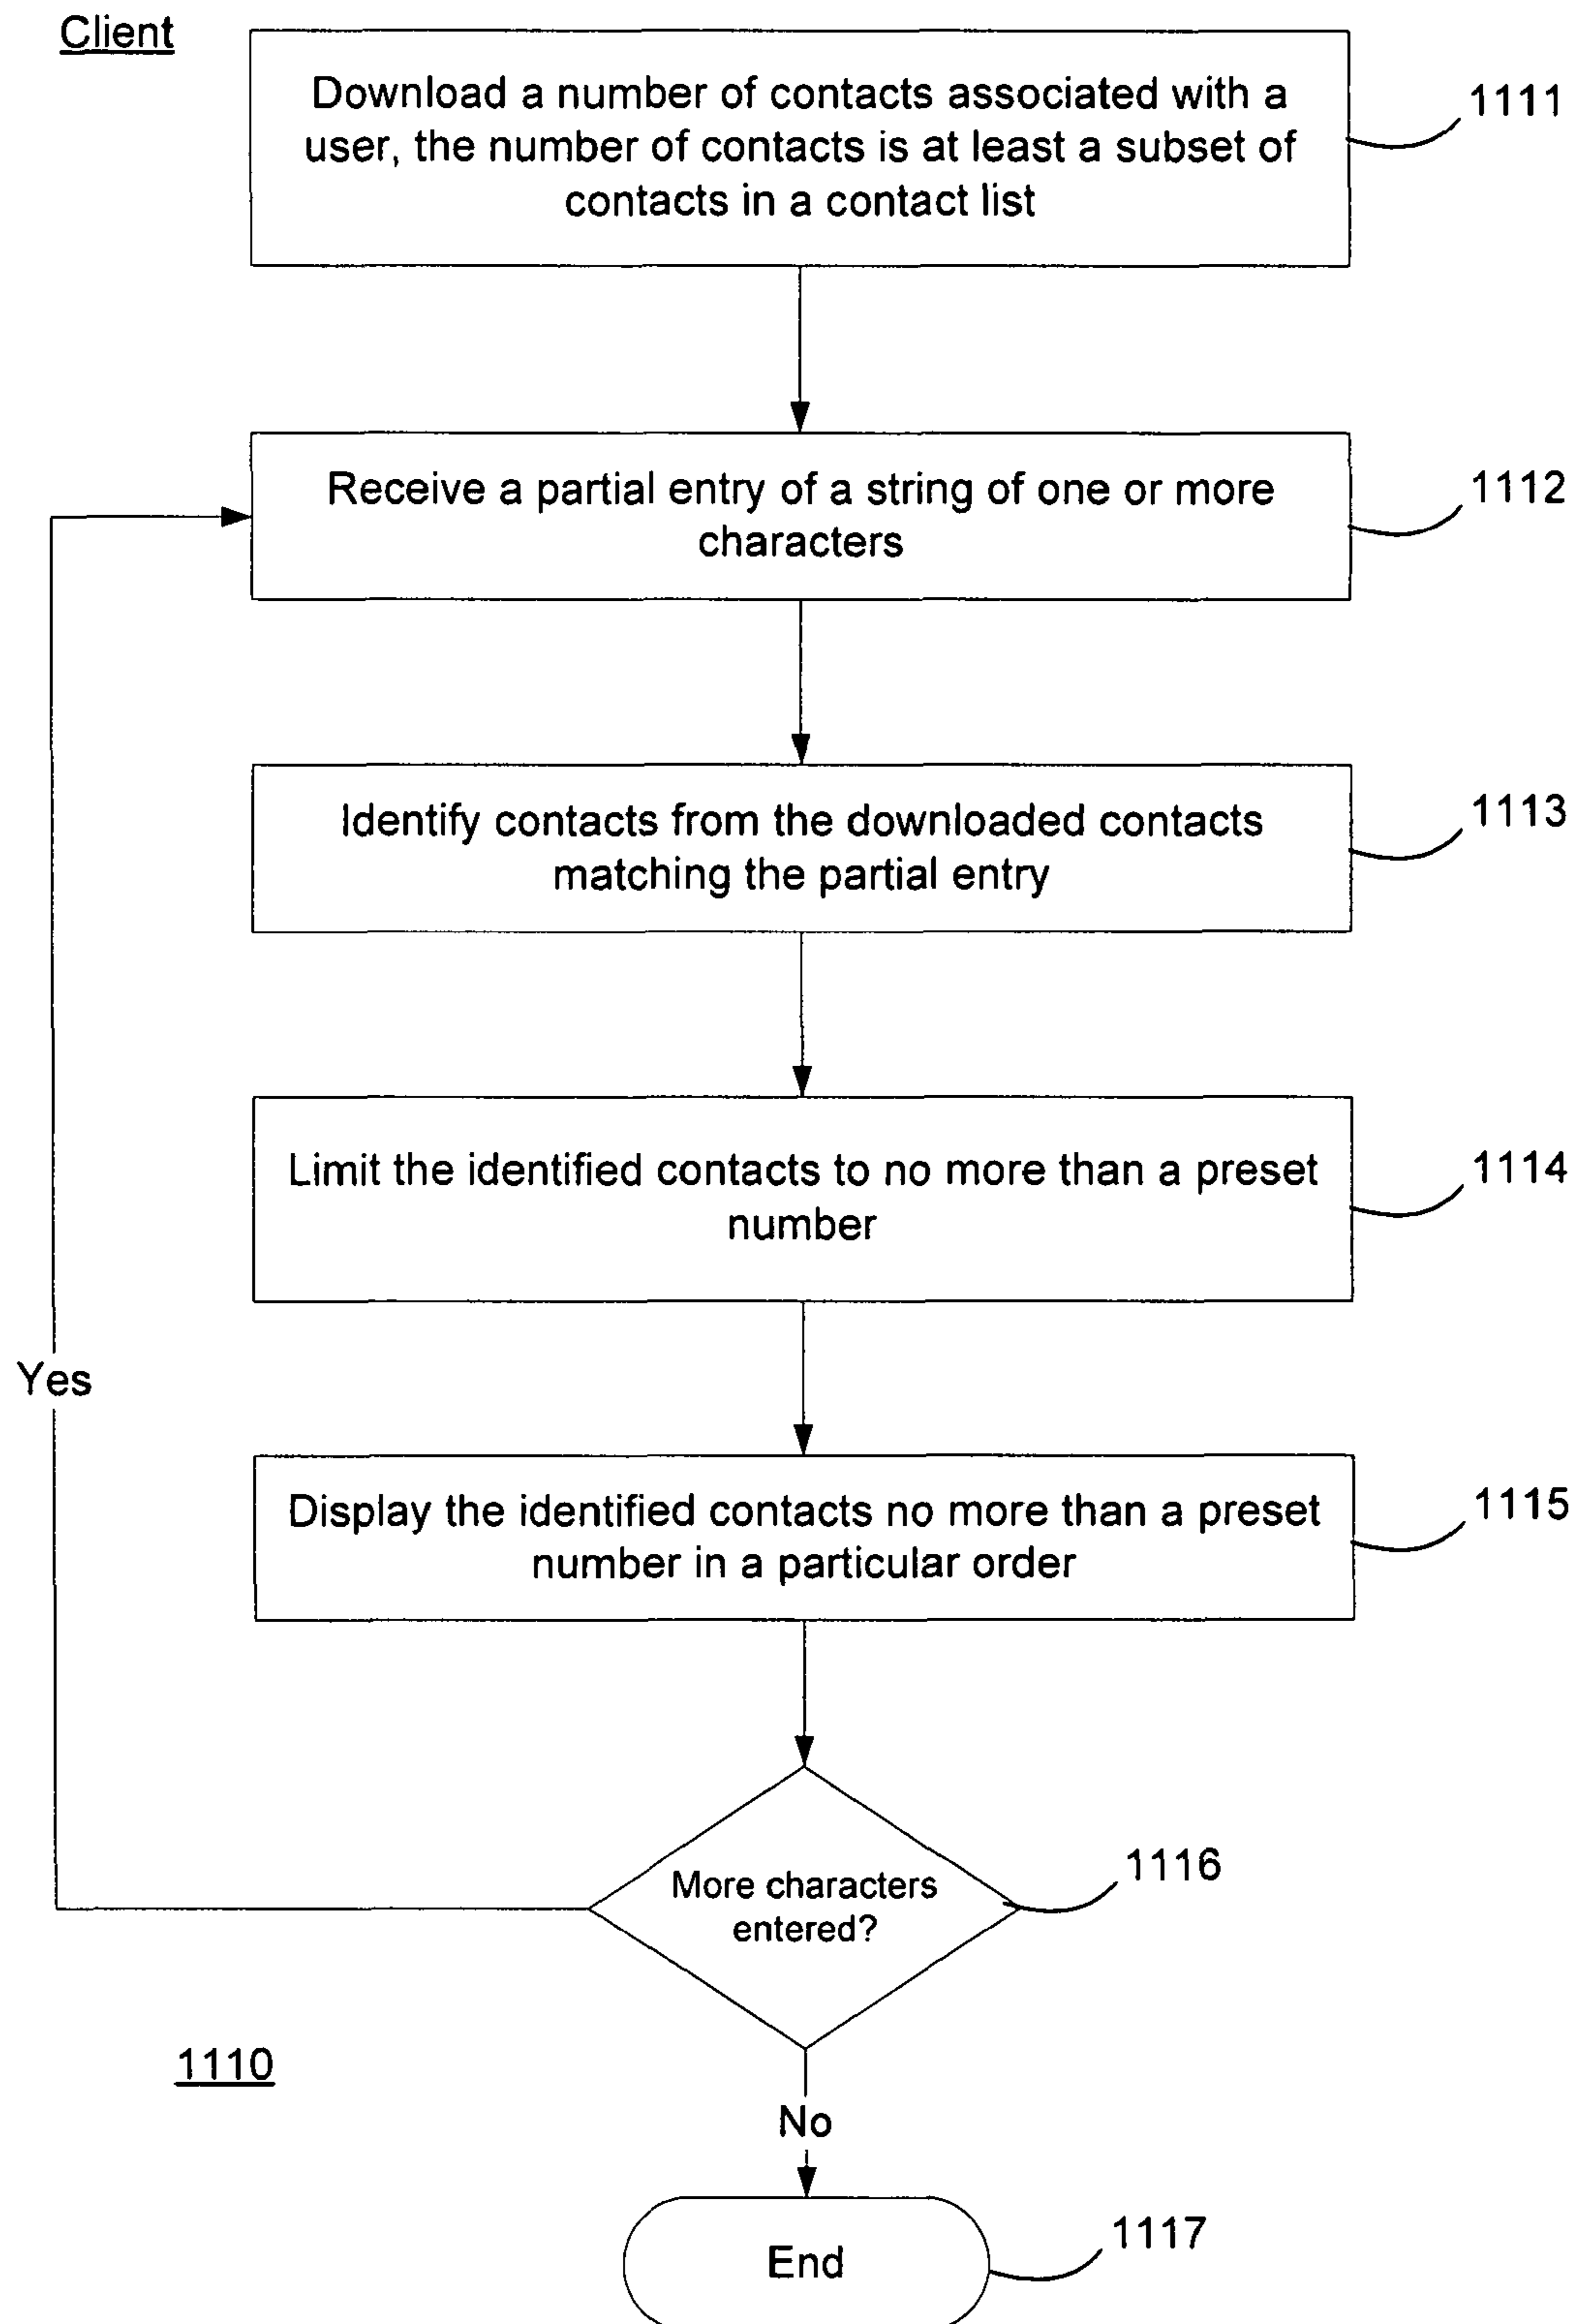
Client

Download a number of contacts associated with a user, the number of contacts is at least a subset of contacts in a contact list

1111

Receive a partial entry of a string of one or more characters

1112

Identify contacts from the downloaded contacts matching the partial entry

1113

Limit the identified contacts to no more than a preset number

1114

Yes

Display the identified contacts no more than a preset number in a particular order

1115

More characters entered?

1116

1110

No

End

1117